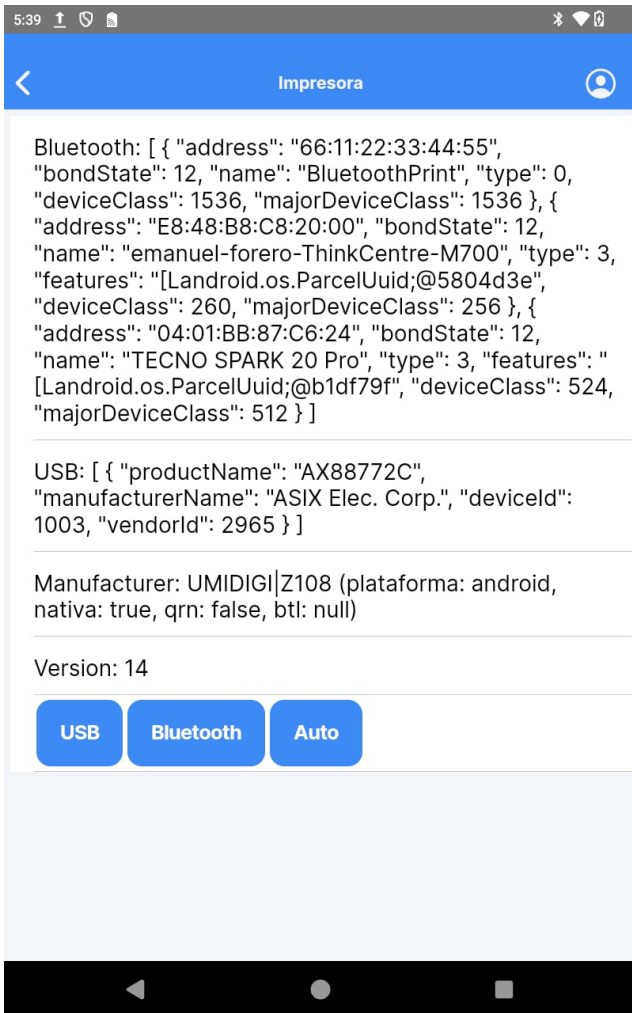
5:39

Impresora

Bluetooth: [ { "address": "66:11:22:33:44:55", "bondState": 12, "name": "BluetoothPrint", "type": 0, "deviceClass": 1536, "majorDeviceClass": 1536 }, { "address": "E8:48:B8:C8:20:00", "bondState": 12, "name": "emanuel-forero-ThinkCentre-M700", "type": 3, "features": "[Landroid.os.ParcelUuid;@5804d3e", "deviceClass": 260, "majorDeviceClass": 256 }, { "address": "04:01:BB:87:C6:24", "bondState": 12, "name": "TECNO SPARK 20 Pro", "type": 3, "features": "[Landroid.os.ParcelUuid;@b1df79f", "deviceClass": 524, "majorDeviceClass": 512 } ]

USB: [ { "productName": "AX88772C", "manufacturerName": "ASIX Elec. Corp.", "deviceId": 1003, "vendorId": 2965 } ]

Manufacturer: UMIDIGI|Z108 (plataforma: android, nativa: true, qrn: false, btl: null)

Version: 14

USB Bluetooth Auto